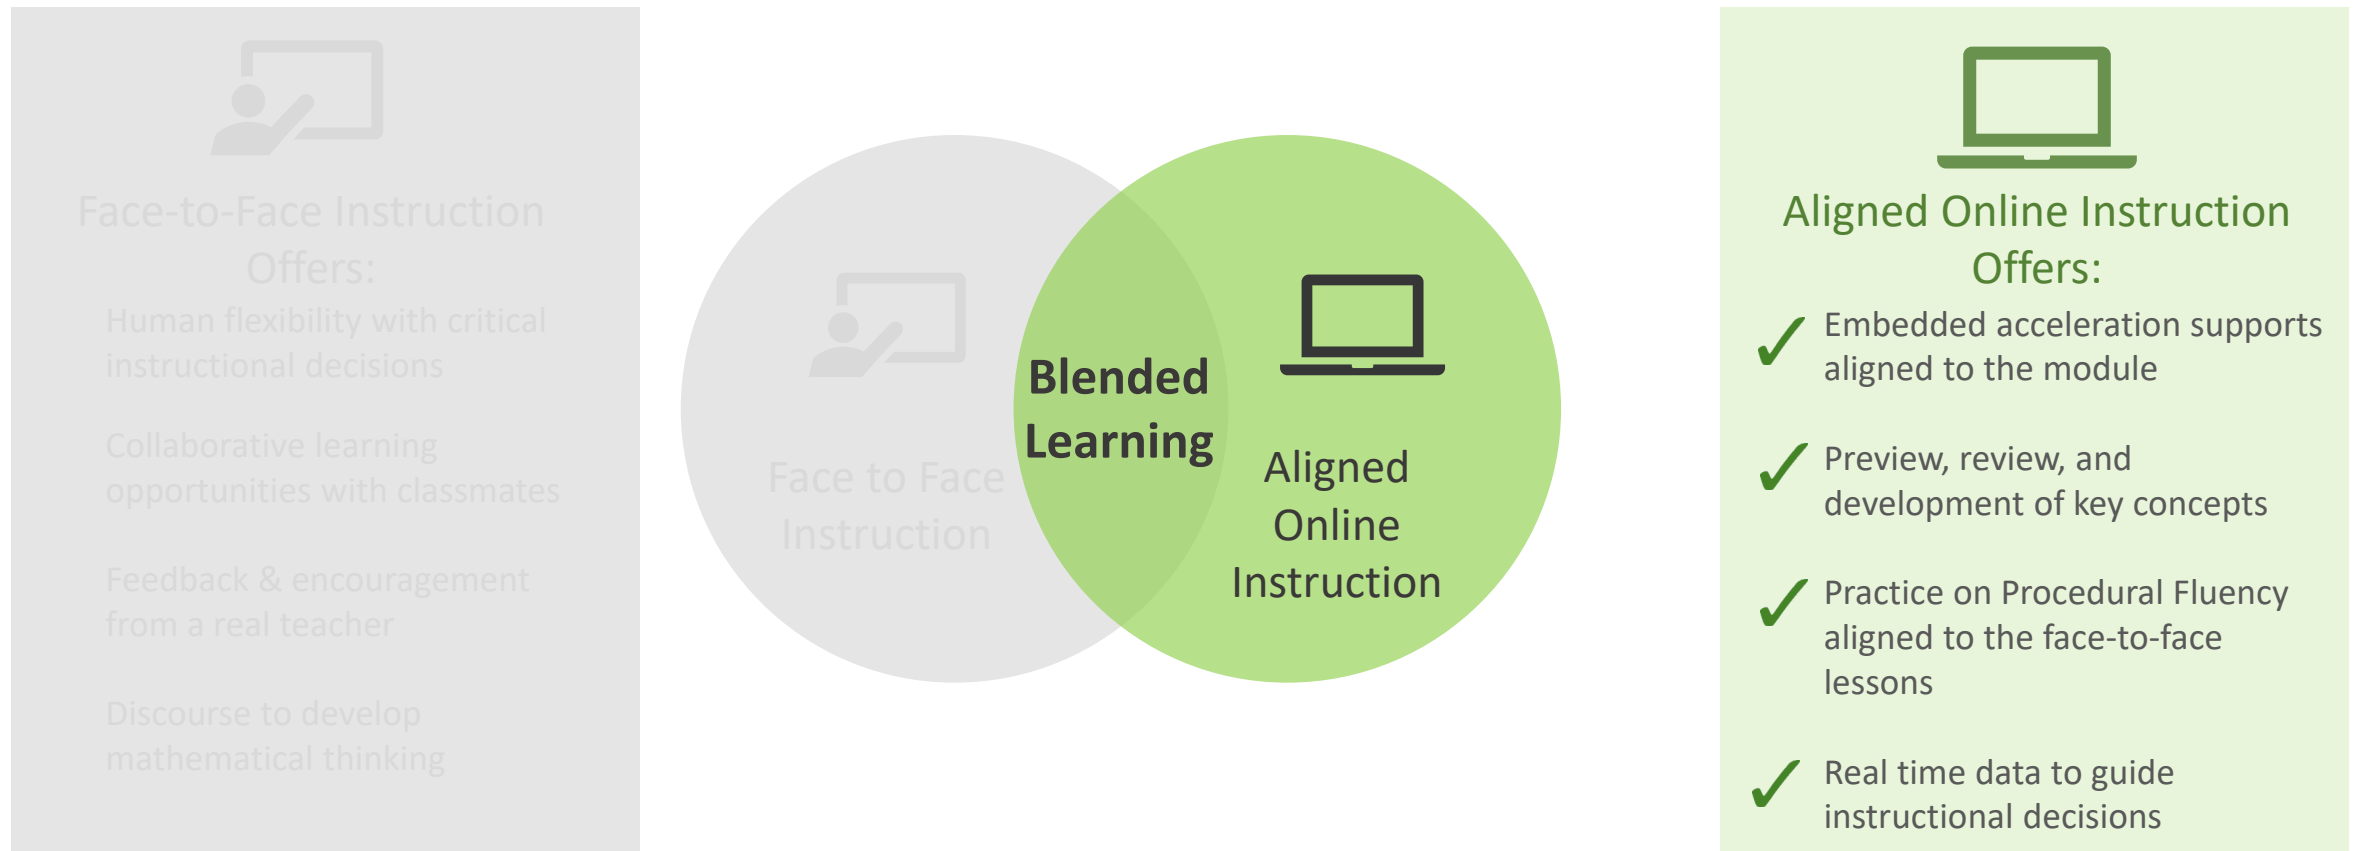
Face-to-Face Instruction Offers:

Human flexibility with critical instructional decisions

Collaborative learning opportunities with classmates

Feedback & encouragement from a real teacher

Discourse to develop mathematical thinking

Face to Face Instruction

Blended Learning

Aligned Online Instruction

Aligned Online Instruction Offers:

✓ Embedded acceleration supports aligned to the module

✓ Preview, review, and development of key concepts

✓ Practice on Procedural Fluency aligned to the face-to-face lessons

✓ Real time data to guide instructional decisions